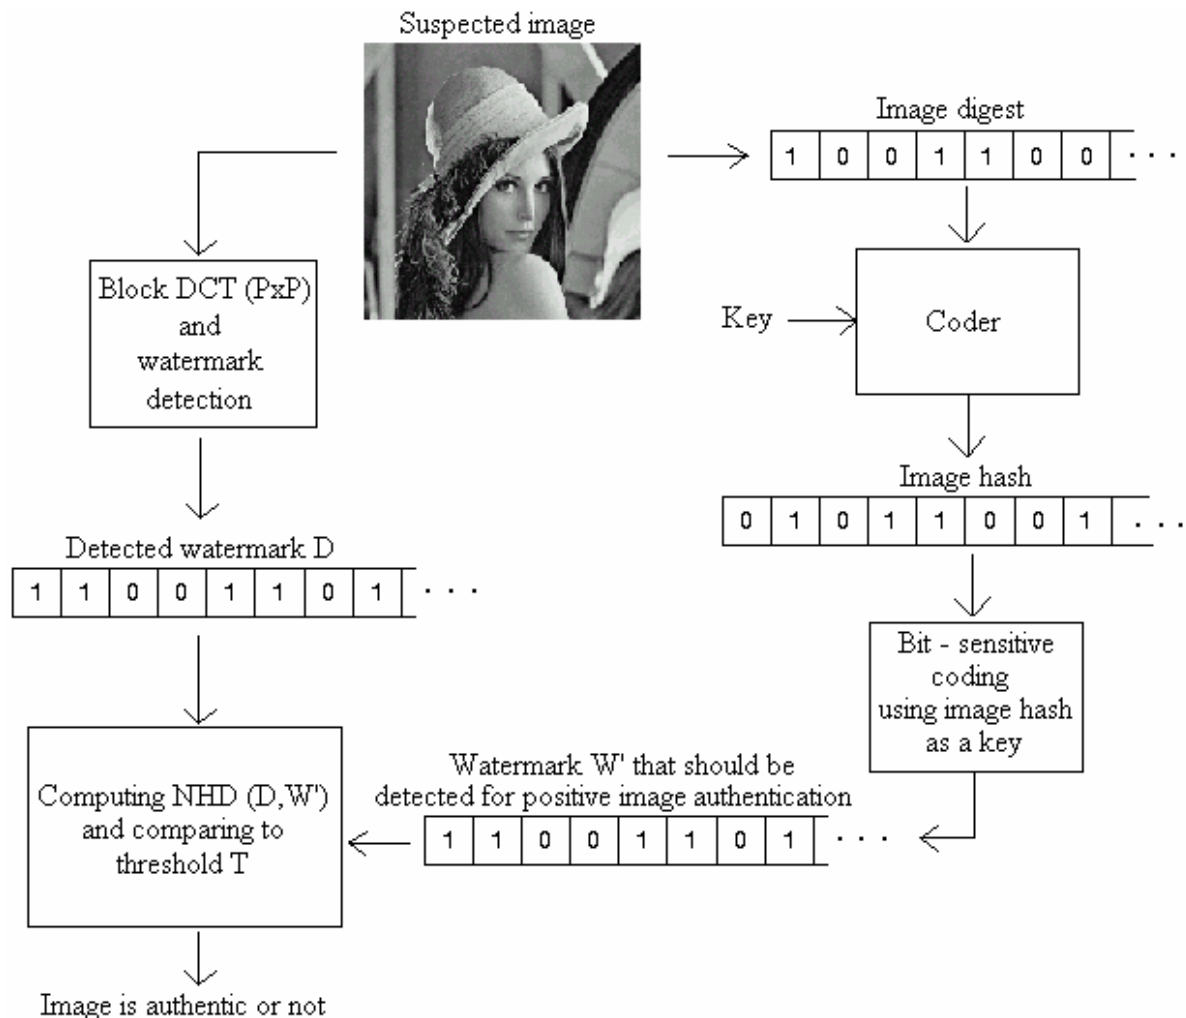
Suspected image

Image digest

| 1 | 0 | 0 | 1 | 1 | 0 | 0 | . . . |
|---|---|---|---|---|---|---|---|

Block DCT (PxP) and watermark detection

Key

Coder

Image hash

| 0 | 1 | 0 | 1 | 1 | 0 | 0 | 1 | . . . |
|---|---|---|---|---|---|---|---|---|

Detected watermark D

| 1 | 1 | 0 | 0 | 1 | 1 | 0 | 1 | . . . |
|---|---|---|---|---|---|---|---|---|

Bit - sensitive coding using image hash as a key

Watermark W' that should be detected for positive image authentication

| 1 | 1 | 0 | 0 | 1 | 1 | 0 | 1 | . . . |
|---|---|---|---|---|---|---|---|---|

Computing NHD (D,W') and comparing to threshold T

Image is authentic or not